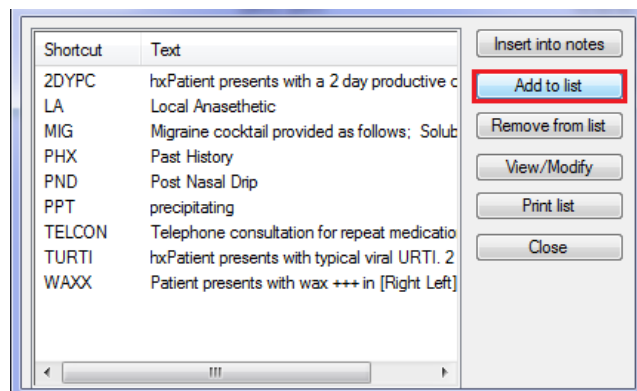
| Shortcut | Text |
|---|---|
| 2DYPC | hxPatient presents with a 2 day productive c |
| LA | Local Anasethetic |
| MIG | Migraine cocktail provided as follows; Solub |
| PHX | Past History |
| PND | Post Nasal Drip |
| PPT | precipitating |
| TELCON | Telephone consultation for repeat medicatio |
| TURTI | hxPatient presents with typical viral URTI. 2 |
| WAXX | Patient presents with wax +++ in [Right Left] |

III

Insert into notes

Add to list

Remove from list

View/Modify

Print list

Close